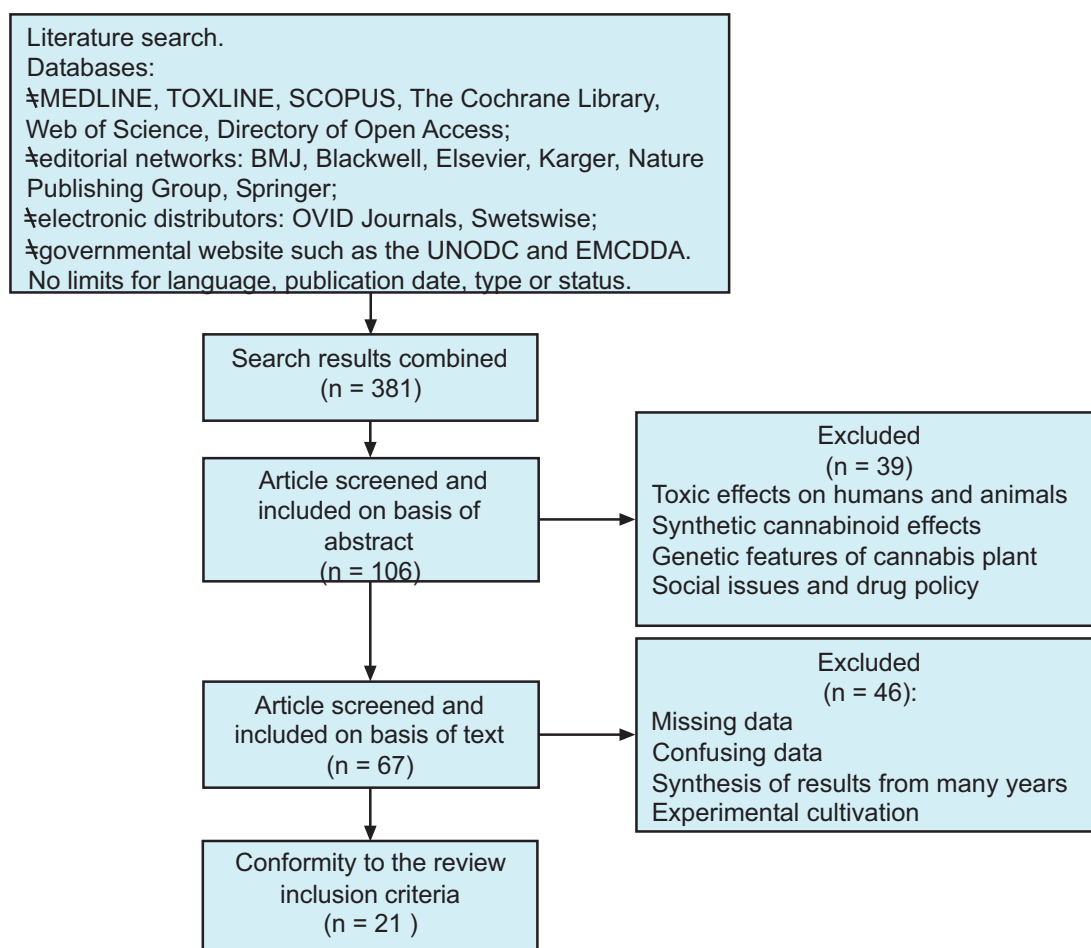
Literature search.
Databases:
ǂMEDLINE, TOXLINE, SCOPUS, The Cochrane Library, Web of Science, Directory of Open Access;
ǂeditorial networks: BMJ, Blackwell, Elsevier, Karger, Nature Publishing Group, Springer;
ǂelectronic distributors: OVID Journals, Swetswise;
ǂgovernmental website such as the UNODC and EMCDDA.
No limits for language, publication date, type or status.

Search results combined
(n = 381)

Article screened and included on basis of abstract
(n = 106)

Excluded
(n = 39)
Toxic effects on humans and animals
Synthetic cannabinoid effects
Genetic features of cannabis plant
Social issues and drug policy

Article screened and included on basis of text
(n = 67)

Excluded
(n = 46):
Missing data
Confusing data
Synthesis of results from many years
Experimental cultivation

Conformity to the review inclusion criteria
(n = 21 )